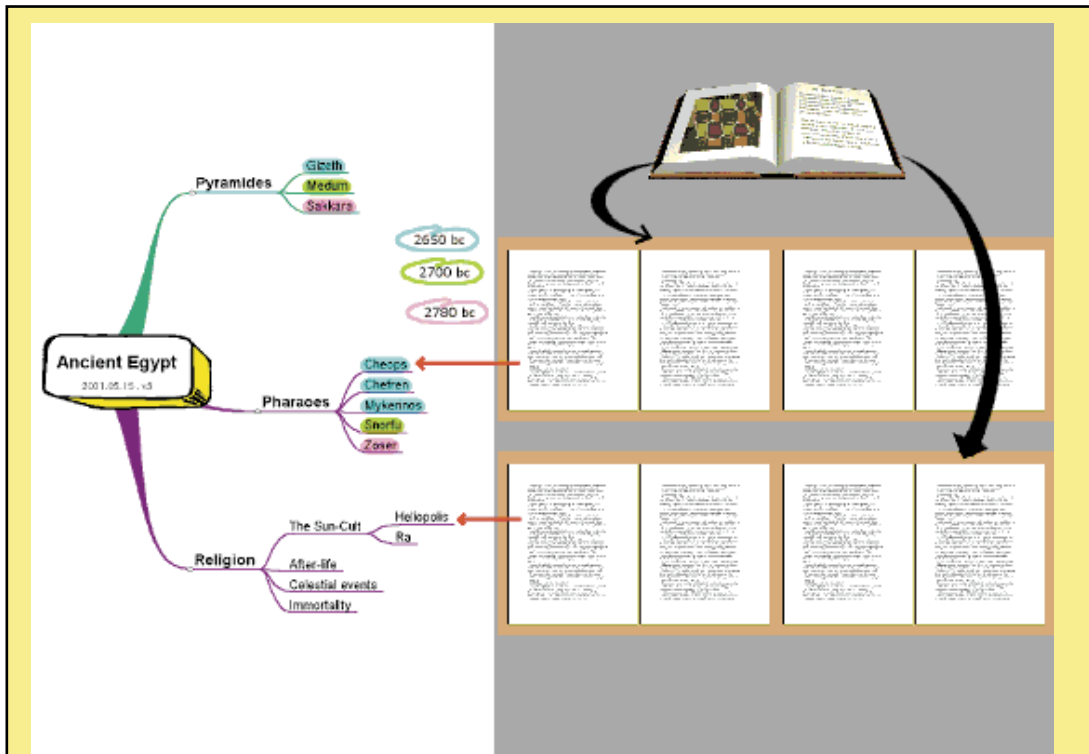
Ancient Egypt
2001.05.15 . v3

Pyramides
Gizeh
Medum
Sakkara

2650 bc
2700 bc
2780 bc

Pharaoes
Cheops
Chefren
Mykennos
Snorfu
Zoser

Religion
The Sun-Cult
Heliopolis
Ra
After-life
Celestial events
Immortality